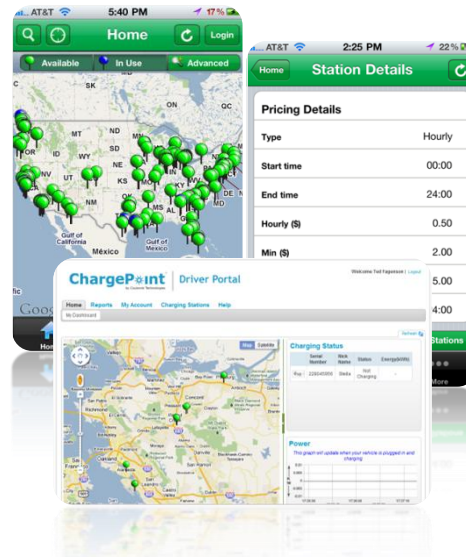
AT&T 5:40 PM 17%

Home

Login

Available

In Use

Advanced

SK

ON

OR

NV

CA

ID

MT

WY

UT

CO

AZ

NM

ND

SD

NE

KS

OK

TX

MN

IA

MO

AR

LA

WI

IL

MI

OH

KY

TN

MS

AL

GA

FL

SC

NC

VA

PA

NY

ME

QC

United States

Gulf of California

Gulf of Mexico

México

Goog

Hom

AT&T 2:25 PM 22%

Home

Station Details

Pricing Details

| Type | Hourly |
|---|---|
| Start time | 00:00 |
| End time | 24:00 |
| Hourly ($) | 0.50 |
| Min ($) | 2.00 |
| | 5.00 |
| | 4:00 |

Stations

More

ChargePoint | Driver Portal

by Coulomb Technologies

Welcome Ted Fagenson | Logout

Home Reports My Account Charging Stations Help

My Dashboard

Refresh

Map Satellite

Charging Status

| | Serial Number | Nick Name | Status | Energy(kWh) |
|---|---|---|---|---|
| Ray | 2240450005 | Stella | Not Charging | - |

Power

This graph will update when your vehicle is plugged in and charging